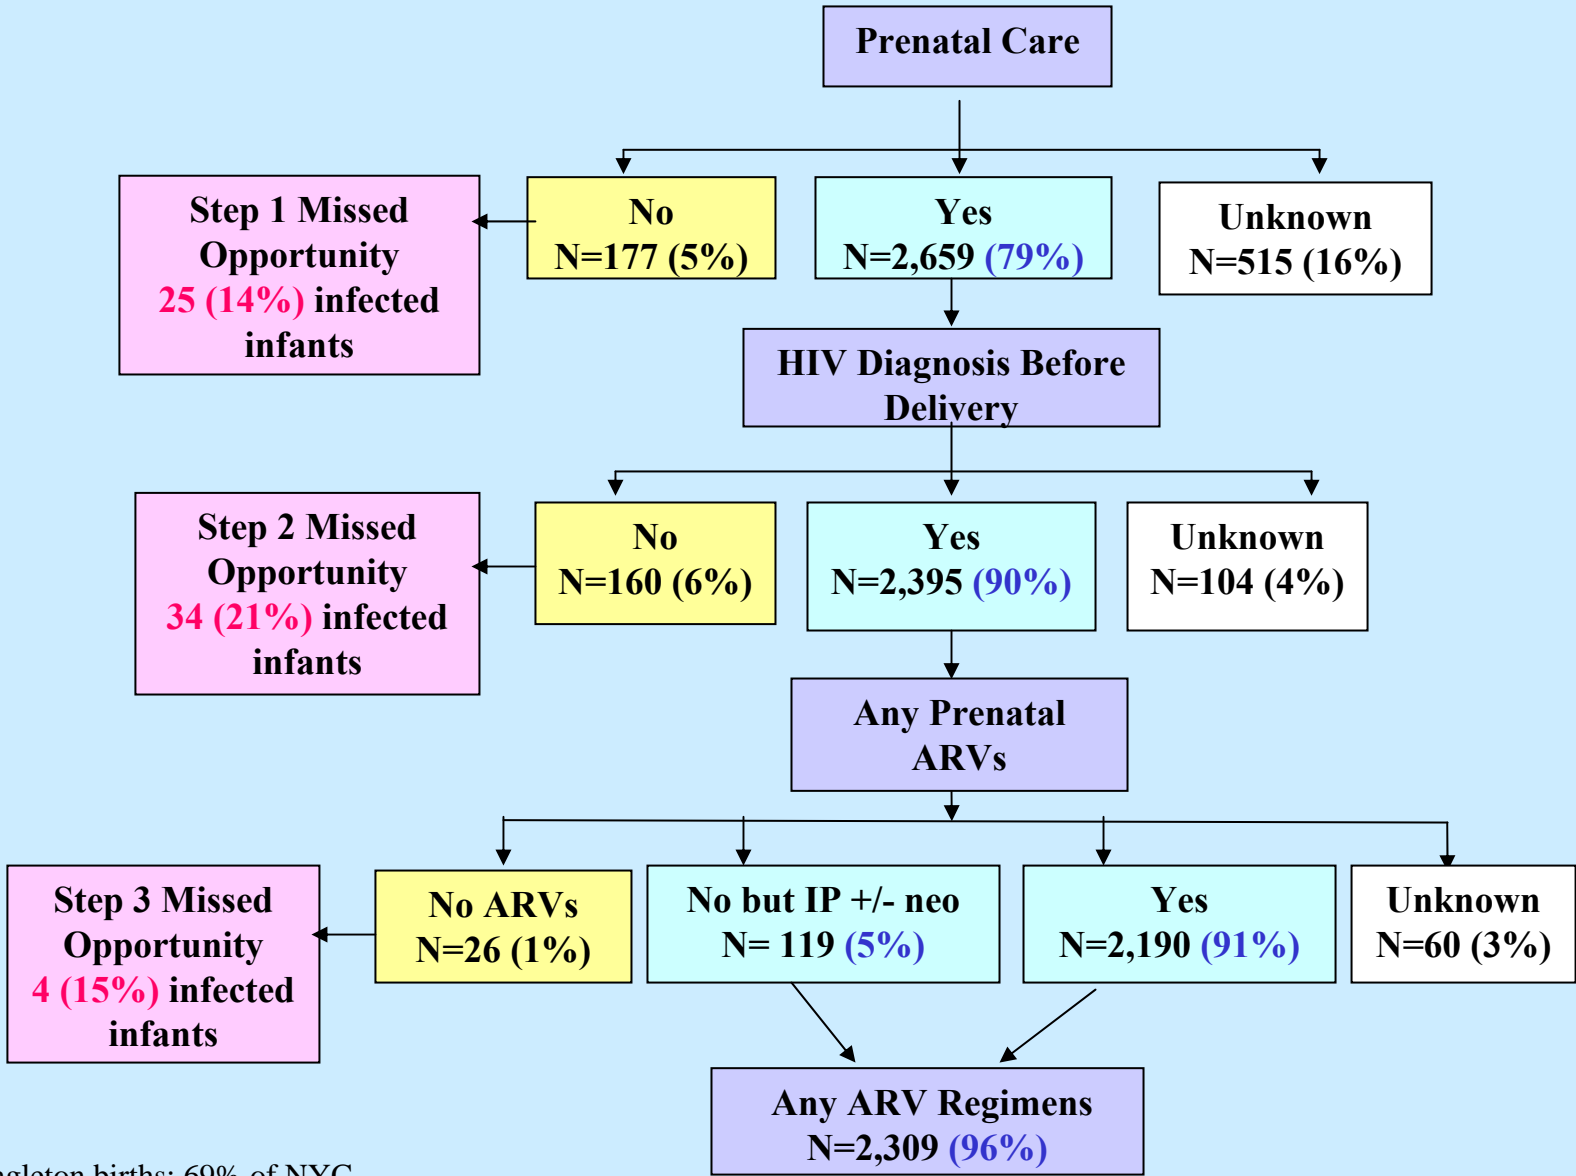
Prenatal Care

Step 1 Missed Opportunity
25 (14%) infected infants

No
N=177 (5%)

Yes
N=2,659 (79%)

Unknown
N=515 (16%)

HIV Diagnosis Before Delivery

Step 2 Missed Opportunity
34 (21%) infected infants

No
N=160 (6%)

Yes
N=2,395 (90%)

Unknown
N=104 (4%)

Any Prenatal ARVs

Step 3 Missed Opportunity
4 (15%) infected infants

No ARVs
N=26 (1%)

No but IP +/- neo
N= 119 (5%)

Yes
N=2,190 (91%)

Unknown
N=60 (3%)

Any ARV Regimens
N=2,309 (96%)

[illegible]ngleton births; 69% of NYC